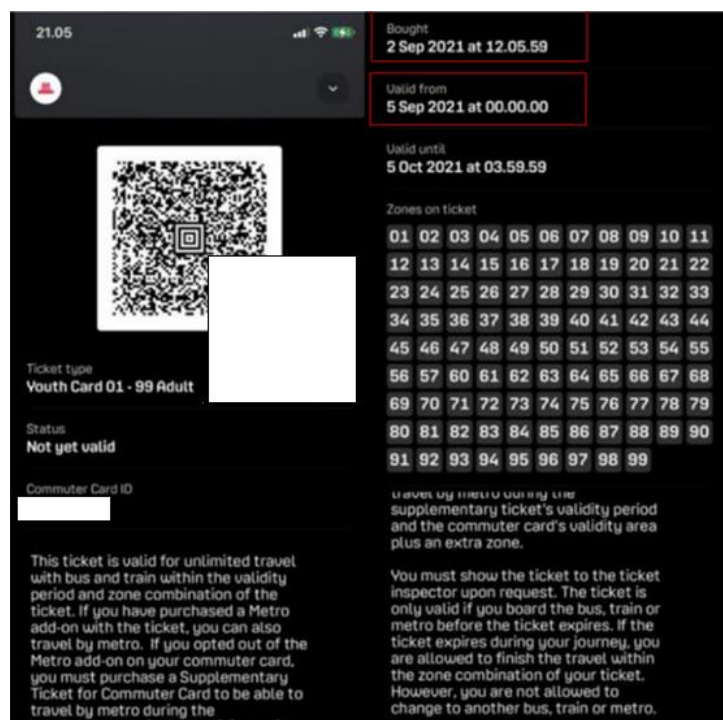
21.05

Ticket type
Youth Card 01 - 99 Adult

Status
Not yet valid

Commuter Card ID

This ticket is valid for unlimited travel with bus and train within the validity period and zone combination of the ticket. If you have purchased a Metro add-on with the ticket, you can also travel by metro. If you opted out of the Metro add-on on your commuter card, you must purchase a Supplementary Ticket for Commuter Card to be able to travel by metro during the

Bought
2 Sep 2021 at 12.05.59

Valid from
5 Sep 2021 at 00.00.00

Valid until
5 Oct 2021 at 03.59.59

Zones on ticket
01 02 03 04 05 06 07 08 09 10 11
12 13 14 15 16 17 18 19 20 21 22
23 24 25 26 27 28 29 30 31 32 33
34 35 36 37 38 39 40 41 42 43 44
45 46 47 48 49 50 51 52 53 54 55
56 57 60 61 62 63 64 65 66 67 68
69 70 71 72 73 74 75 76 77 78 79
80 81 82 83 84 85 86 87 88 89 90
91 92 93 94 95 96 97 98 99

travel by metro during the supplementary ticket's validity period and the commuter card's validity area plus an extra zone.

You must show the ticket to the ticket inspector upon request. The ticket is only valid if you board the bus, train or metro before the ticket expires. If the ticket expires during your journey, you are allowed to finish the travel within the zone combination of your ticket. However, you are not allowed to change to another bus, train or metro.